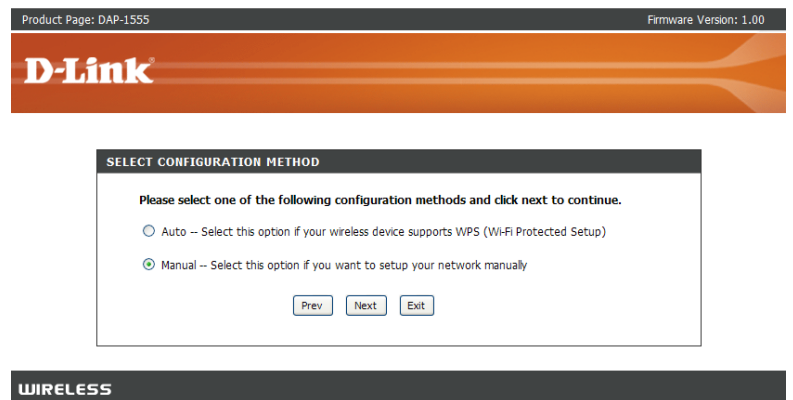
Product Page: DAP-1555

Firmware Version: 1.00

D-Link

SELECT CONFIGURATION METHOD

Please select one of the following configuration methods and click next to continue.

Auto -- Select this option if your wireless device supports WPS (Wi-Fi Protected Setup)

Manual -- Select this option if you want to setup your network manually

Prev Next Exit

WIRELESS